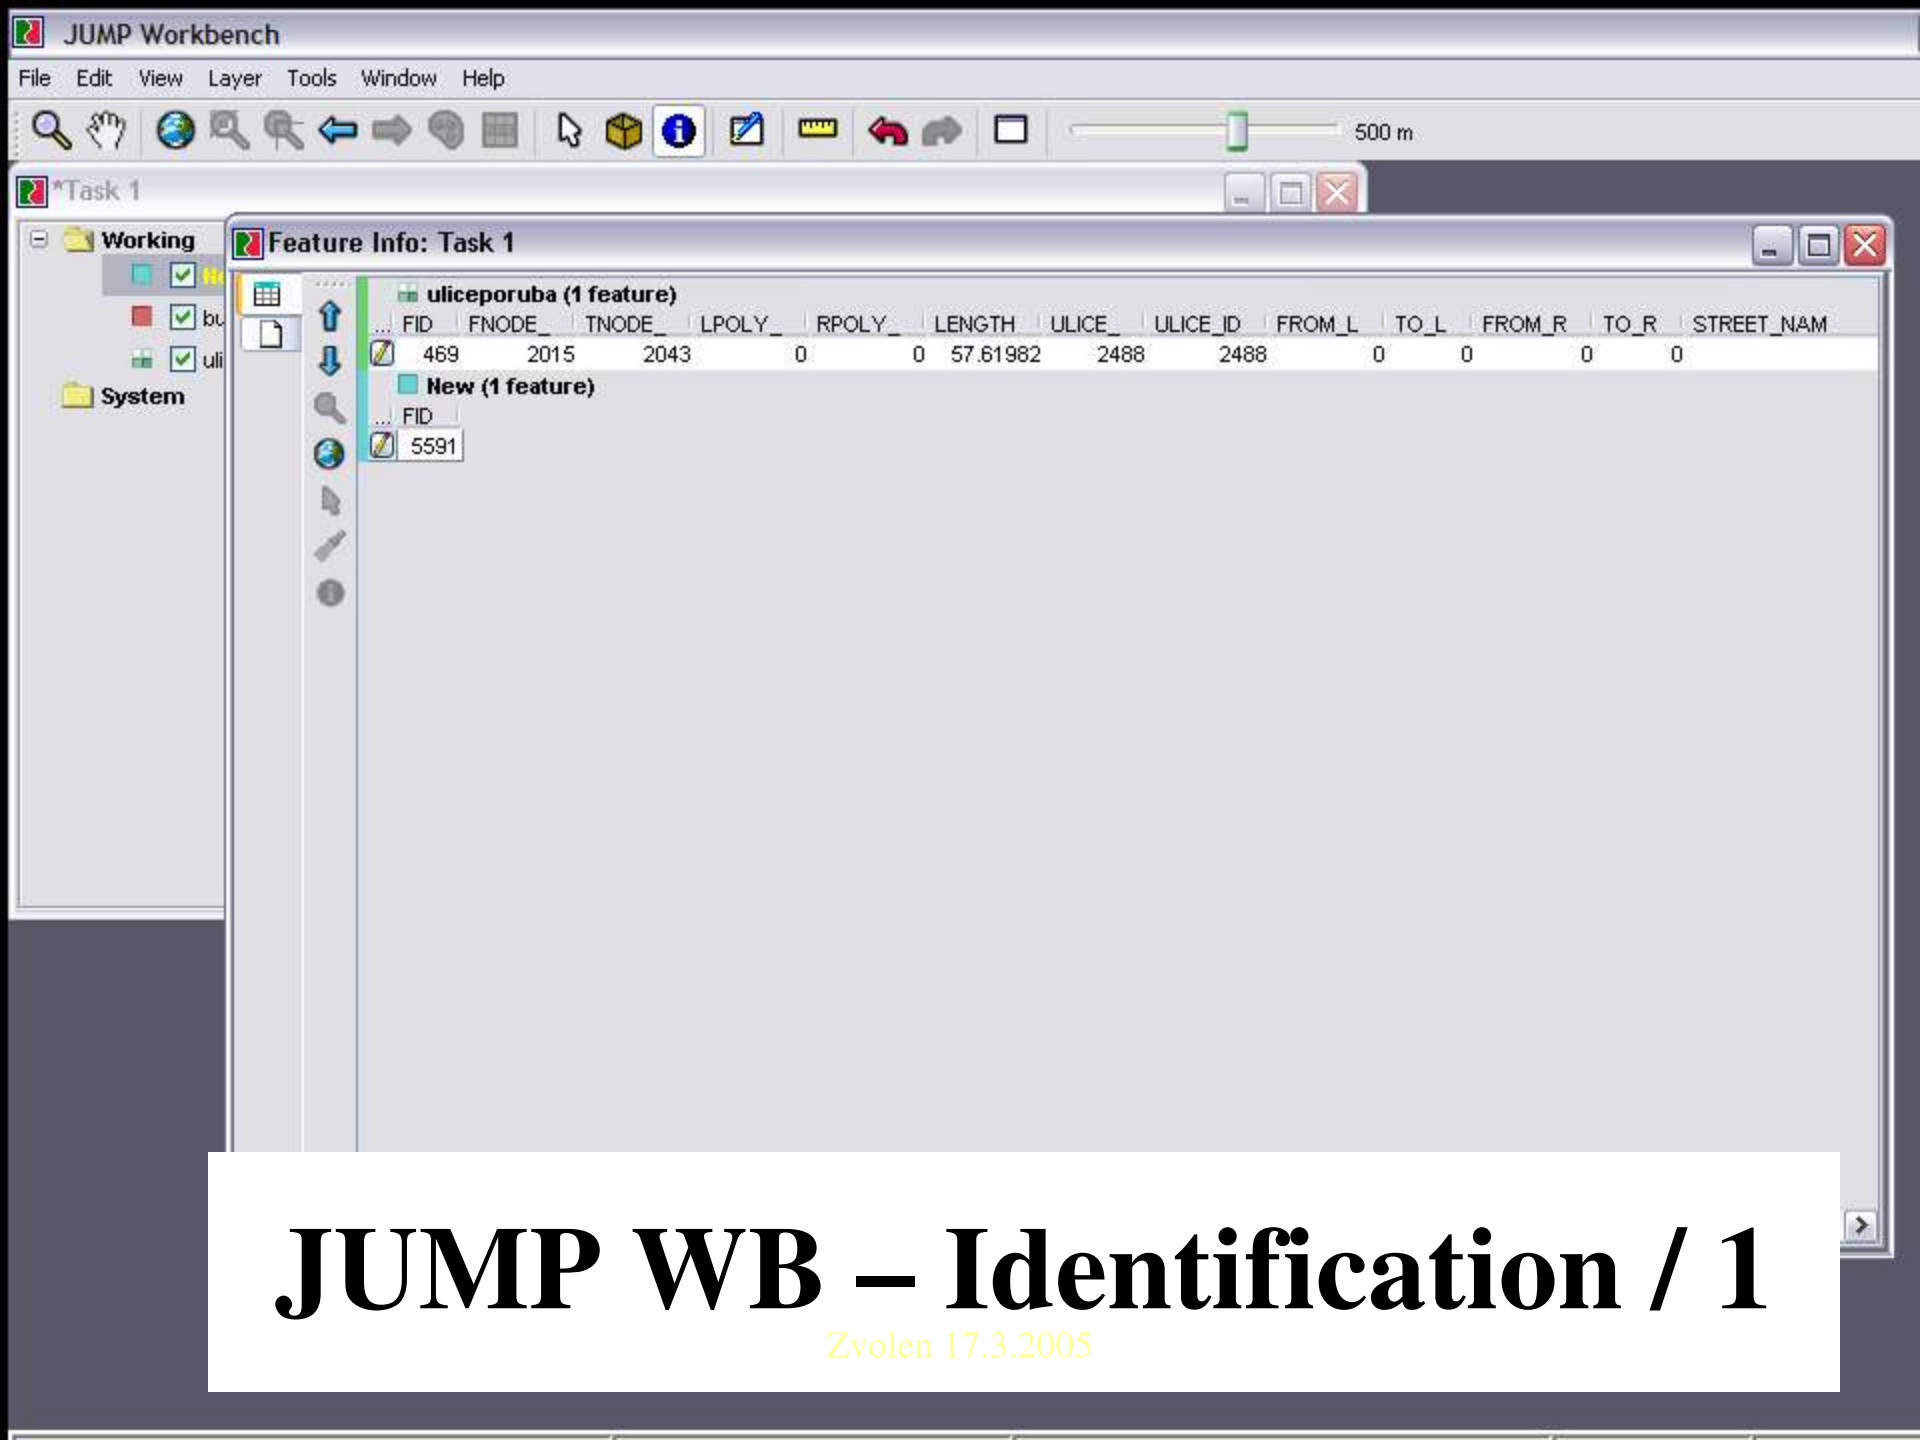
JUMP Workbench

File Edit View Layer Tools Window Help

500 m

*Task 1

Working
Ne
bu
uli
System

Feature Info: Task 1

uliceporuba (1 feature)

| ... | FID | FNODE_ | TNODE_ | LPOLY_ | RPOLY_ | LENGTH | ULICE_ | ULICE_ID | FROM_L | TO_L | FROM_R | TO_R | STREET_NAM |
|---|---|---|---|---|---|---|---|---|---|---|---|---|---|
| | 469 | 2015 | 2043 | 0 | 0 | 57.61982 | 2488 | 2488 | 0 | 0 | 0 | 0 | |

New (1 feature)

| ... | FID |
|---|---|
| | 5591 |

JUMP WB – Identification / 1

Zvolen 17.3.2005